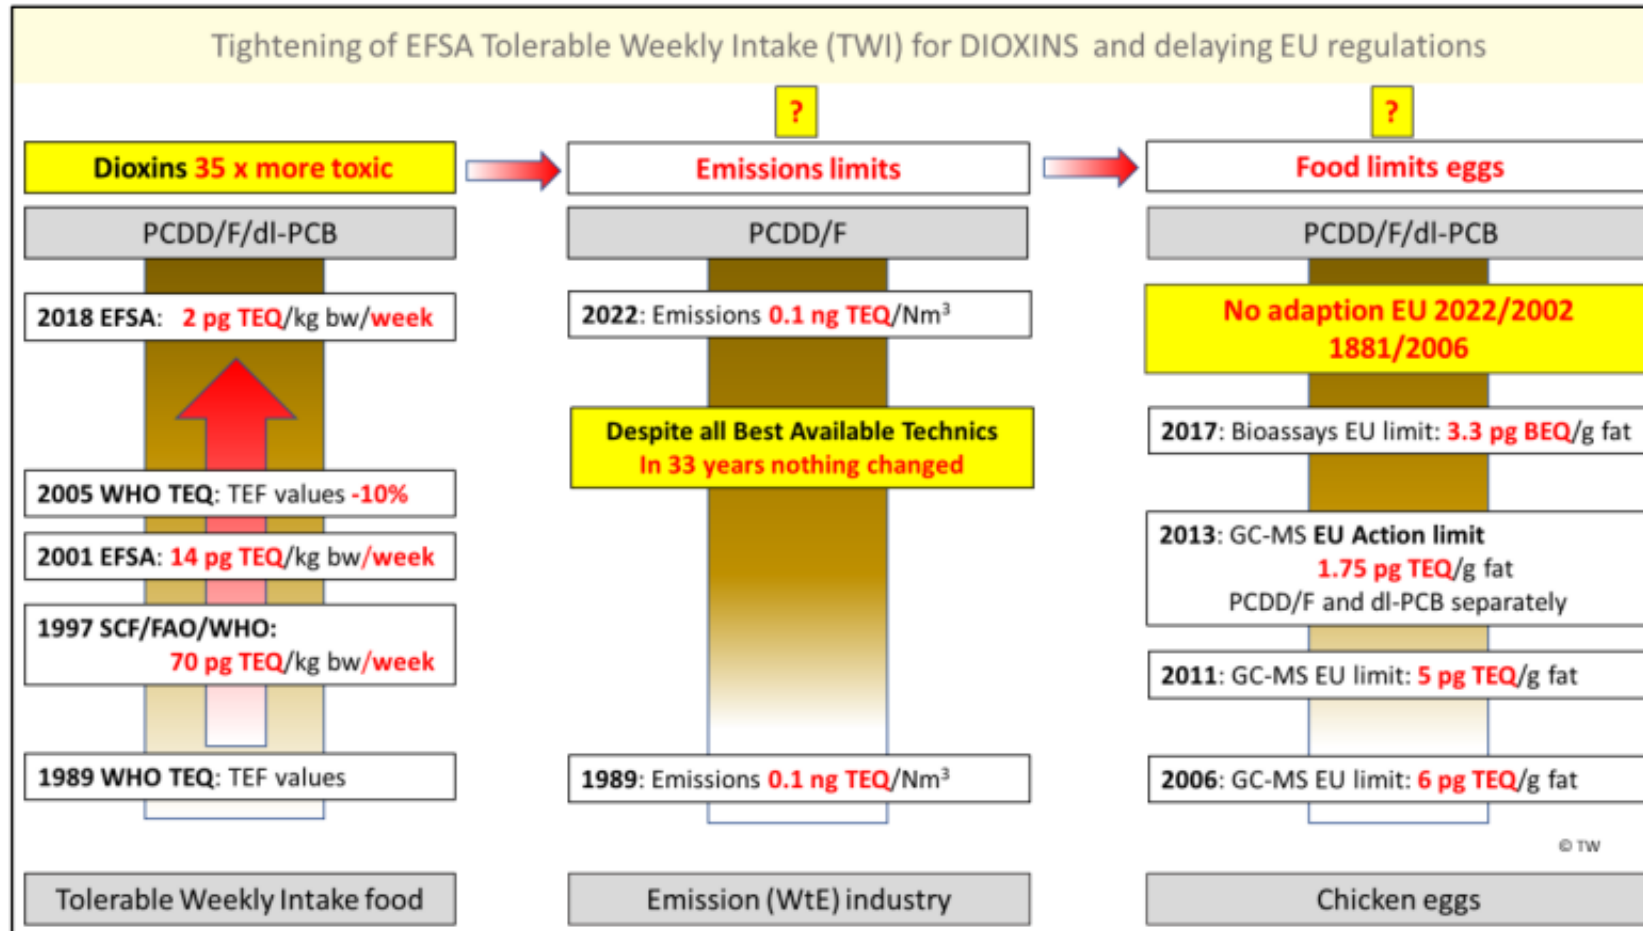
Tightening of EFSA Tolerable Weekly Intake (TWI) for DIOXINS and delaying EU regulations

Dioxins 35 x more toxic

PCDD/F/dl-PCB

2018 EFSA: 2 pg TEQ/kg bw/week

2005 WHO TEQ: TEF values -10%

2001 EFSA: 14 pg TEQ/kg bw/week

1997 SCF/FAO/WHO: 70 pg TEQ/kg bw/week

1989 WHO TEQ: TEF values

Tolerable Weekly Intake food

?

Emissions limits

PCDD/F

2022: Emissions 0.1 ng TEQ/Nm$^3$

Despite all Best Available Technics
In 33 years nothing changed

1989: Emissions 0.1 ng TEQ/Nm$^3$

Emission (WtE) industry

?

Food limits eggs

PCDD/F/dl-PCB

No adaption EU 2022/2002
1881/2006

2017: Bioassays EU limit: 3.3 pg BEQ/g fat

2013: GC-MS EU Action limit
1.75 pg TEQ/g fat
PCDD/F and dl-PCB separately

2011: GC-MS EU limit: 5 pg TEQ/g fat

2006: GC-MS EU limit: 6 pg TEQ/g fat

© TW

Chicken eggs